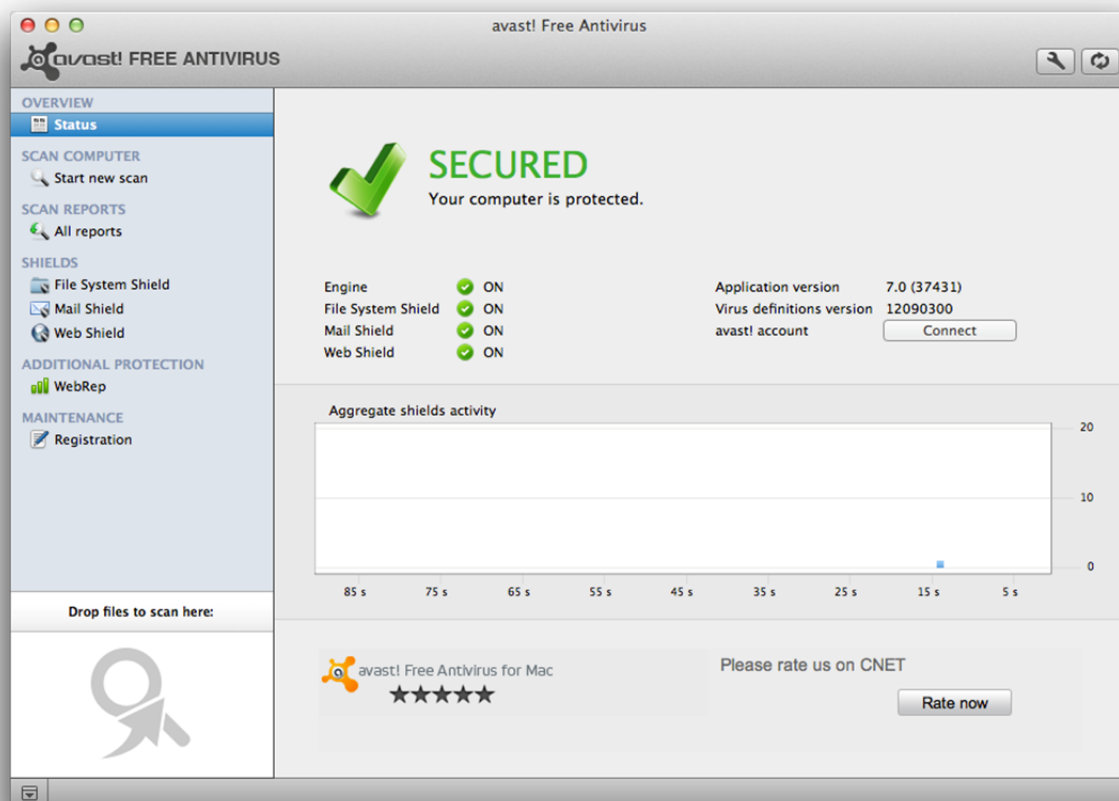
avast! Free Antivirus

avast! FREE ANTIVIRUS

OVERVIEW
Status

SCAN COMPUTER
Start new scan

SCAN REPORTS
All reports

SHIELDS
File System Shield
Mail Shield
Web Shield

ADDITIONAL PROTECTION
WebRep

MAINTENANCE
Registration

Drop files to scan here:

SECURED
Your computer is protected.

| | |
|---|---|
| Engine | ON |
| File System Shield | ON |
| Mail Shield | ON |
| Web Shield | ON |

| | |
|---|---|
| Application version | 7.0 (37431) |
| Virus definitions version | 12090300 |
| avast! account | Connect |

Aggregate shields activity

20
10
0

85 s 75 s 65 s 55 s 45 s 35 s 25 s 15 s 5 s

avast! Free Antivirus for Mac
★★★★★

Please rate us on CNET

Rate now